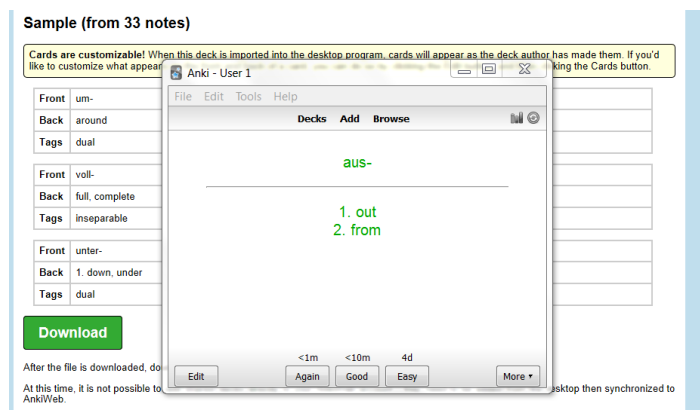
Sample (from 33 notes)

Cards are customizable! When this deck is imported into the desktop program, cards will appear as the deck author has made them. If you'd like to customize what appea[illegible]king the Cards button.

| Front | um- |
|---|---|
| Back | around |
| Tags | dual |

| Front | voll- |
|---|---|
| Back | full, complete |
| Tags | inseparable |

| Front | unter- |
|---|---|
| Back | 1. down, under |
| Tags | dual |

Download

After the file is downloaded, do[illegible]

At this time, it is not possible to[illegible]esktop then synchronized to AnkiWeb.

Anki - User 1

File Edit Tools Help

Decks Add Browse

aus-

1. out
2. from

Edit

<1m
Again

<10m
Good

4d
Easy

More ▾